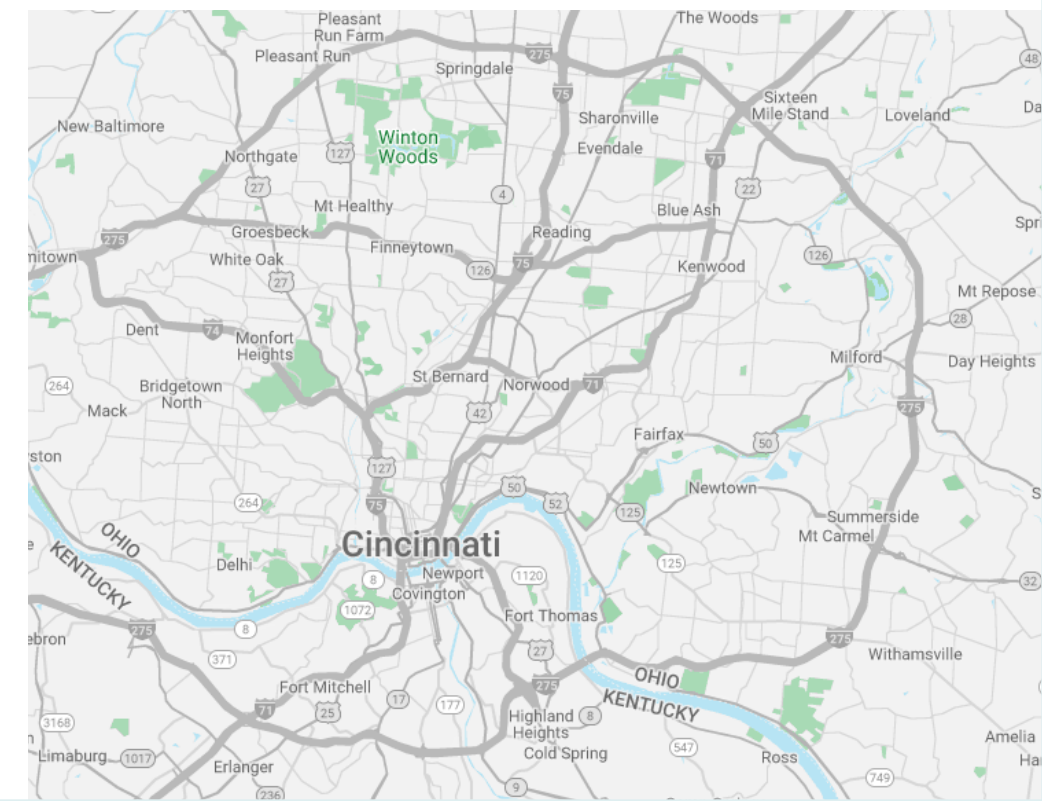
Pleasant Run Farm
The Woods
Pleasant Run
275
Springdale
48
75
Sharonville
Sixteen Mile Stand
Loveland
Da
New Baltimore
Winton Woods
Evendale
Northgate
127
71
27
22
4
Mt Healthy
Blue Ash
Spr
275
Groesbeck
Reading
Finneytown
mitown
White Oak
126
75
Kenwood
126
27
Mt Repose
28
Dent
74
Monfort Heights
Milford
Day Heights
264
St Bernard
Norwood
71
Bridgetown North
Mack
42
275
Fairfax
50
ston
127
Newtown
50
52
264
75
125
Summerside
OHIO
Mt Carmel
KENTUCKY
Cincinnati
Delhi
Newport
125
8
1120
Covington
1072
32
8
Fort Thomas
275
ebron
275
371
27
OHIO
Withamsville
Fort Mitchell
275
KENTUCKY
71
25
17
177
Highland Heights
8
3168
Cold Spring
547
Amelia
Limaburg
1017
Ross
Ha
Erlanger
9
749
236